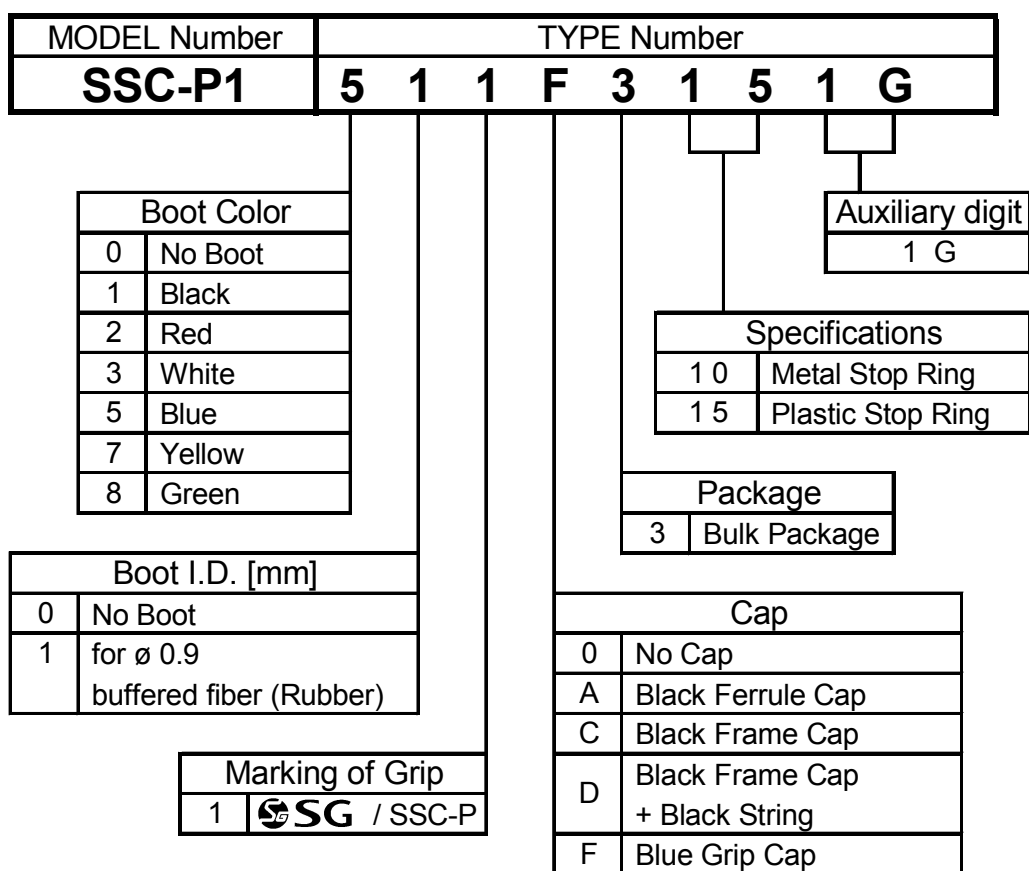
| MODEL Number | TYPE Number |
|---|---|
| SSC-P1 | 5 1 1 F 3 1 5 1 G |

| Boot Color | |
|---|---|
| 0 | No Boot |
| 1 | Black |
| 2 | Red |
| 3 | White |
| 5 | Blue |
| 7 | Yellow |
| 8 | Green |

| Boot I.D. [mm] | |
|---|---|
| 0 | No Boot |
| 1 | for ø 0.9 buffered fiber (Rubber) |

| Marking of Grip | |
|---|---|
| 1 | SG / SSC-P |

| Auxiliary digit |
|---|
| 1 G |

| Specifications | |
|---|---|
| 1 0 | Metal Stop Ring |
| 1 5 | Plastic Stop Ring |

| Package | |
|---|---|
| 3 | Bulk Package |

| Cap | |
|---|---|
| 0 | No Cap |
| A | Black Ferrule Cap |
| C | Black Frame Cap |
| D | Black Frame Cap + Black String |
| F | Blue Grip Cap |